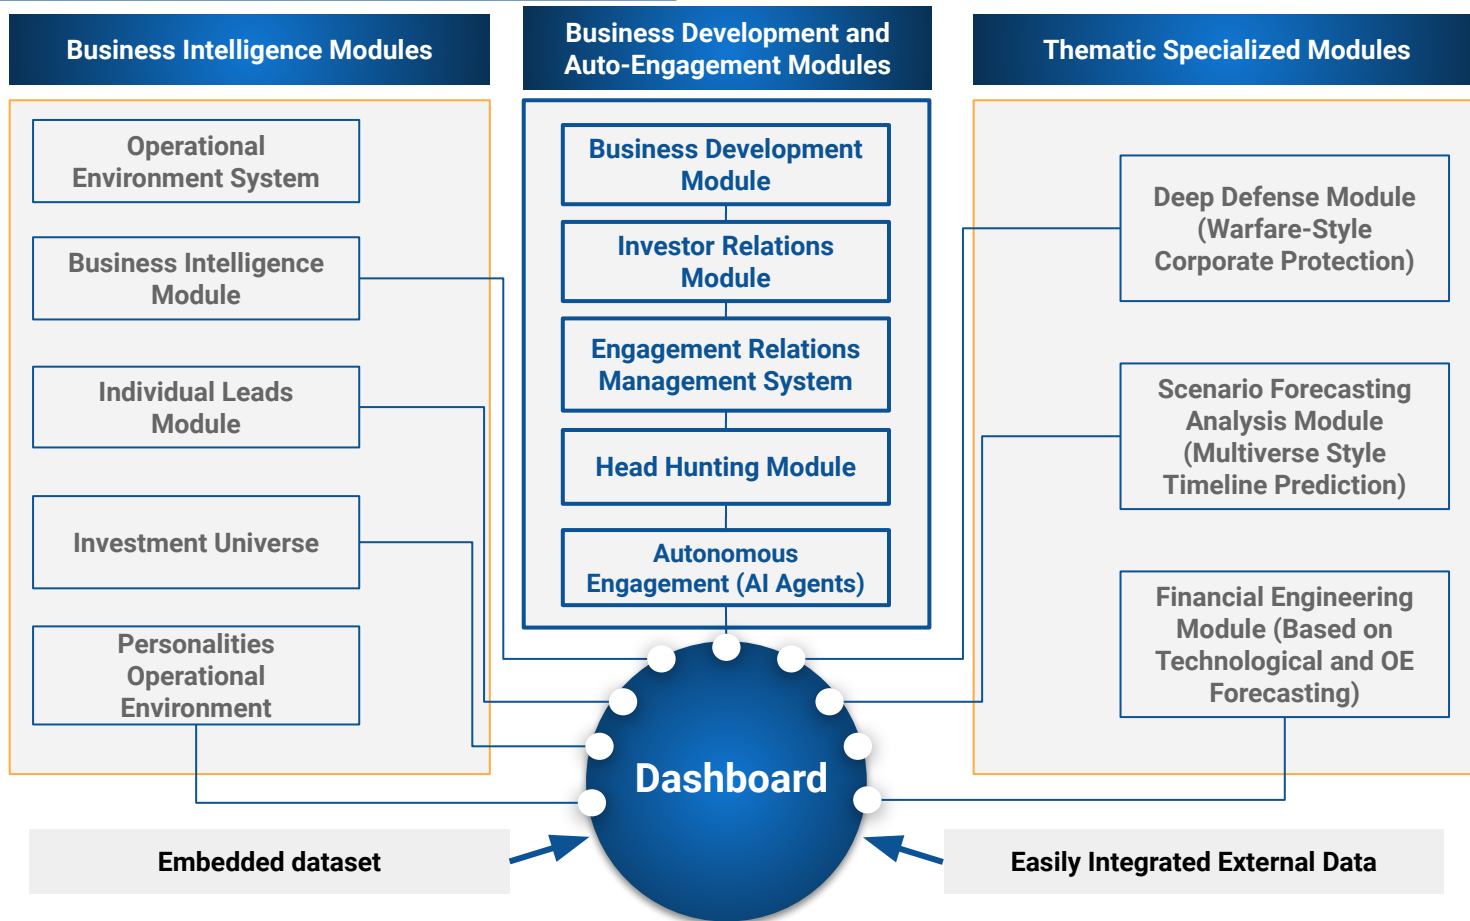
Business Intelligence Modules

Business Development and Auto-Engagement Modules

Thematic Specialized Modules

Operational Environment System

Business Intelligence Module

Individual Leads Module

Investment Universe

Personalities Operational Environment

Business Development Module

Investor Relations Module

Engagement Relations Management System

Head Hunting Module

Autonomous Engagement (AI Agents)

Deep Defense Module (Warfare-Style Corporate Protection)

Scenario Forecasting Analysis Module (Multiverse Style Timeline Prediction)

Financial Engineering Module (Based on Technological and OE Forecasting)

Dashboard

Embedded dataset

Easily Integrated External Data